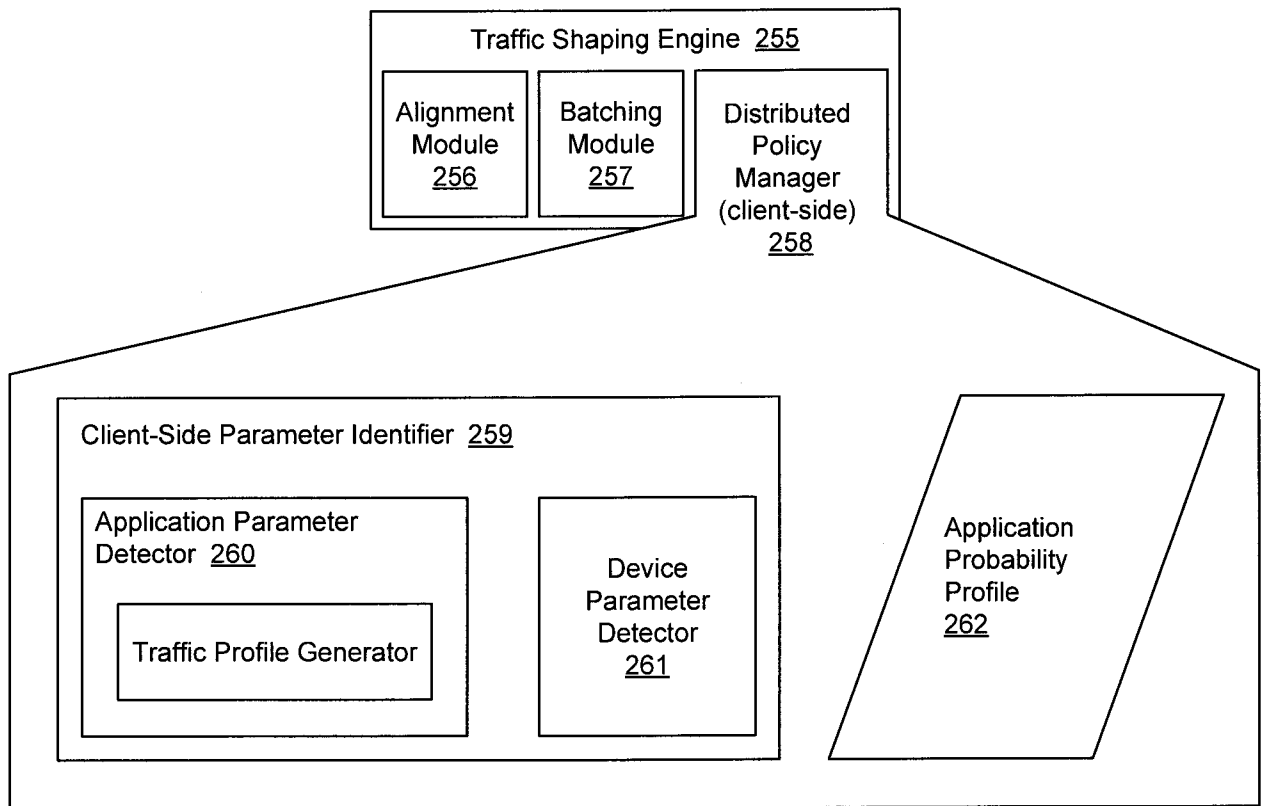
Traffic Shaping Engine 255

Alignment Module 256

Batching Module 257

Distributed Policy Manager (client-side) 258

Client-Side Parameter Identifier 259

Application Parameter Detector 260

Traffic Profile Generator

Device Parameter Detector 261

Application Probability Profile 262